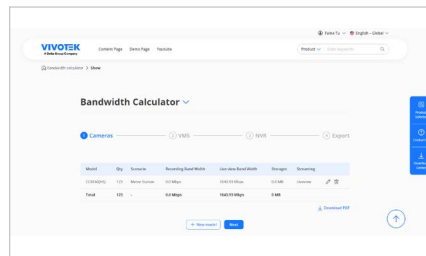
Sales To | English - Global

VIVOTEK
A Delta Group Company

Content Page Demo Page Youtube

Product | Enter keyword

Bandwidth calculator > Show

Bandwidth Calculator

1 Cameras
2 VMS
3 NVR
4 Export

| Model | Qty | Scenario | Recording Band Width | Live view Band Width | Storages | Streaming |
|---|---|---|---|---|---|---|
| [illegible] | 123 | Meme Scenes | 0.0 Mbps | 1645.91 Mbps | 0.0 MB | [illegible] |
| Total | 123 | - | 0.0 Mbps | 1645.91 Mbps | 0 MB | |

Download PDF

+ New model
Next